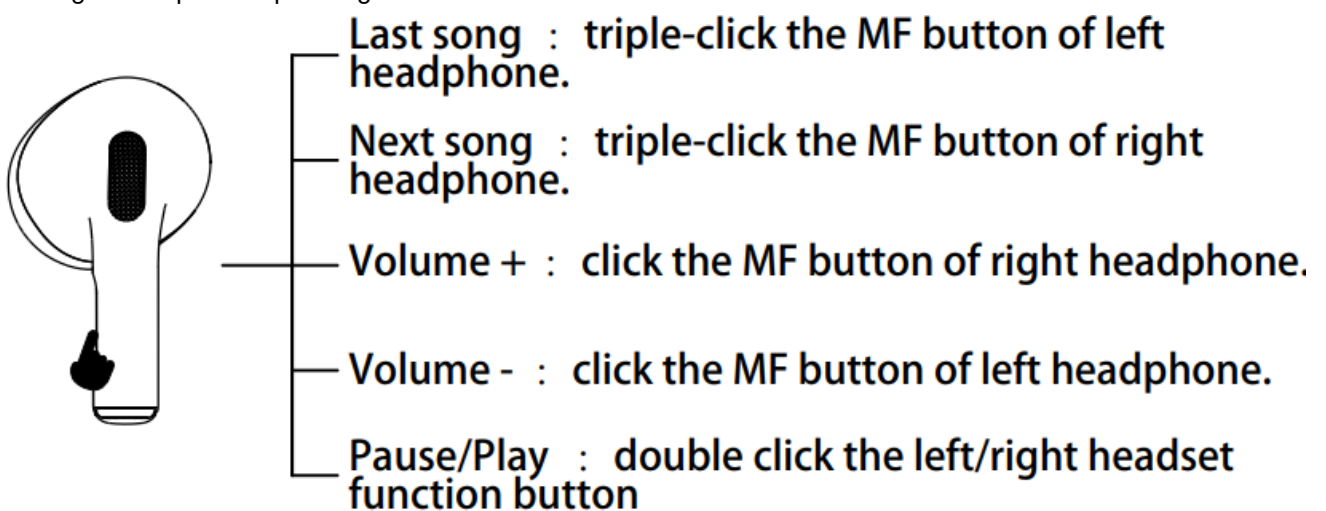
Last song : triple-click the MF button of left headphone.

Next song : triple-click the MF button of right headphone.

Volume + : click the MF button of right headphone.

Volume - : click the MF button of left headphone.

Pause/Play : double click the left/right headset function button